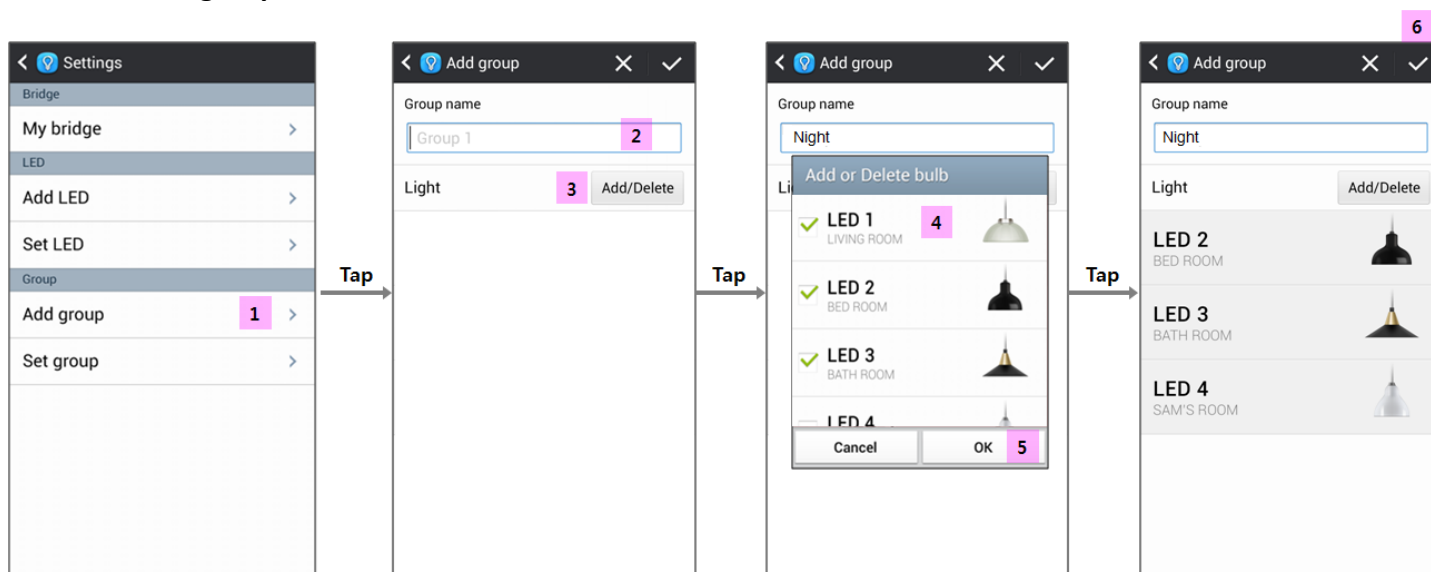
Settings
Bridge
My bridge
LED
Add LED
Set LED
Group
Add group 1
Set group

Tap

Add group
Group name
Group 1 2
Light 3 Add/Delete

Tap

Add group
Group name
Night
Li
Add or Delete bulb
LED 1 4
LIVING ROOM
LED 2
BED ROOM
LED 3
BATH ROOM
LED 4
Cancel
OK 5

Tap

6
Add group
Group name
Night
Light Add/Delete
LED 2
BED ROOM
LED 3
BATH ROOM
LED 4
SAM'S ROOM